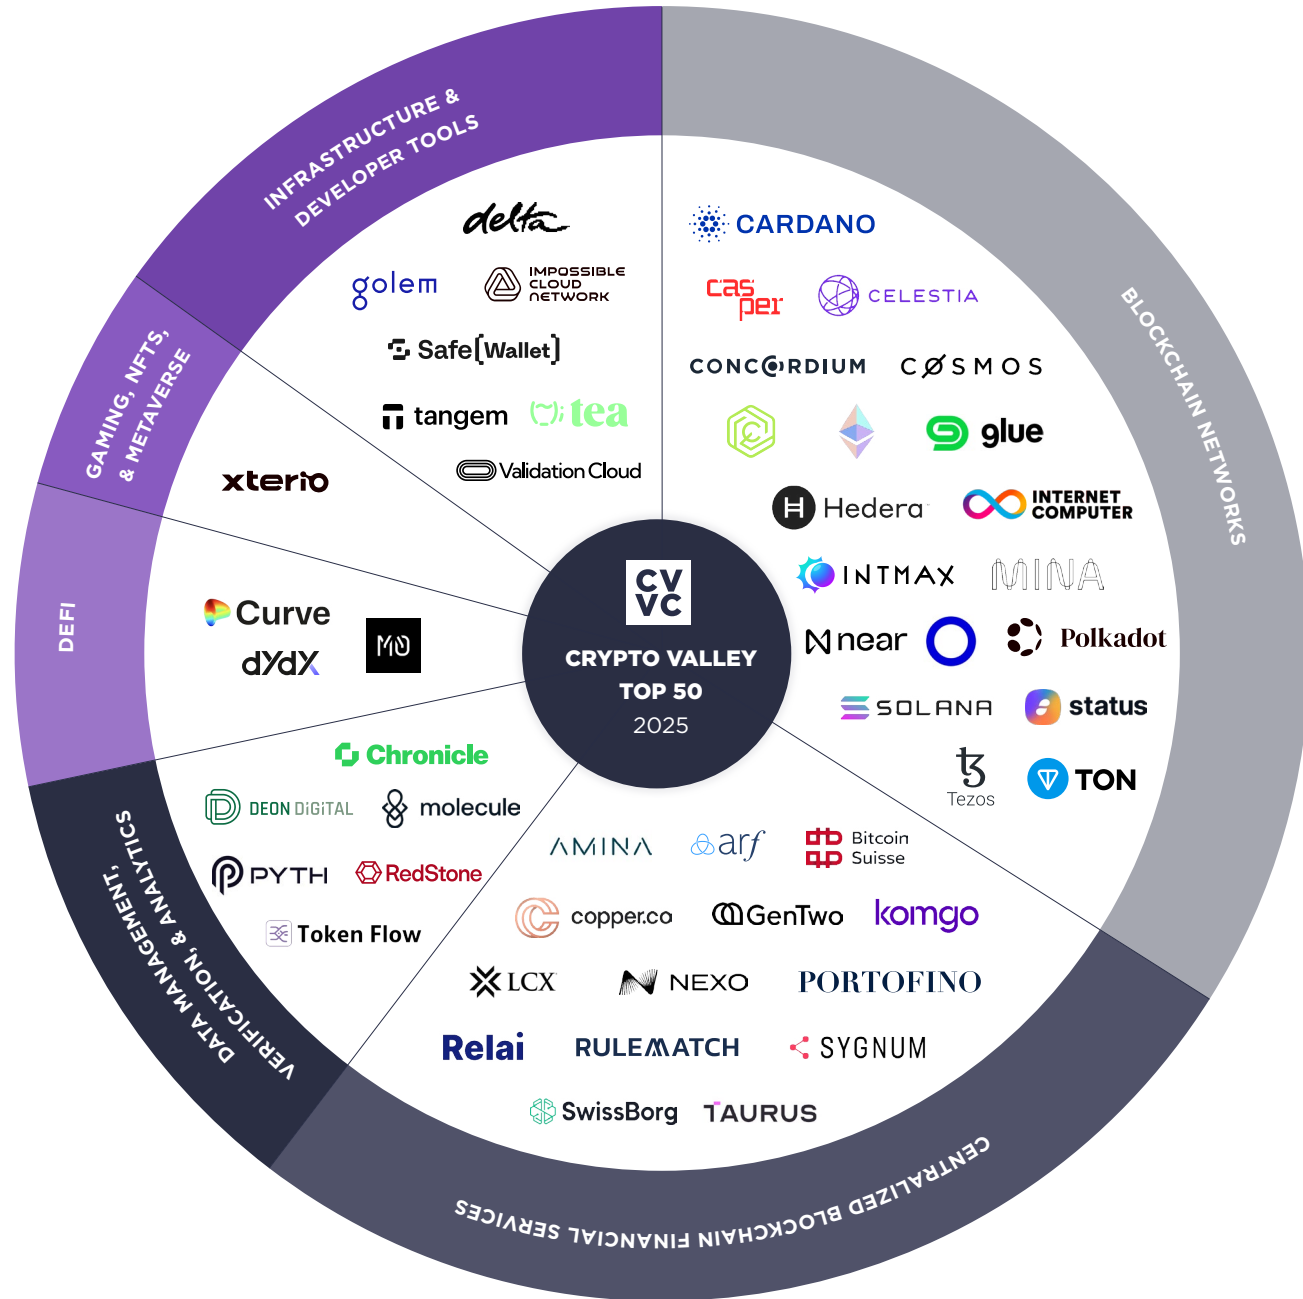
INFRASTRUCTURE & DEVELOPER TOOLS

delta
golem
IMPOSSIBLE CLOUD NETWORK
Safe{Wallet}
tangem
tea
Validation Cloud

BLOCKCHAIN NETWORKS

CARDANO
casper
CELESTIA
CONCORDIUM
COSMOS
glue
Hedera
INTERNET COMPUTER
INTMAX
MINA
near
Polkadot
SOLANA
status
Tezos
TON

GAMING, NFTS, & METAVERSE

xterio

DEFI

Curve
dYdX
M0

CVVC
CRYPTO VALLEY TOP 50
2025

DATA MANAGEMENT, VERIFICATION, & ANALYTICS

Chronicle
DEON DIGITAL
molecule
PYTH
RedStone
Token Flow

CENTRALIZED BLOCKCHAIN FINANCIAL SERVICES

AMINA
arf
Bitcoin Suisse
copper.co
GenTwo
komgo
LCX
NEXO
PORTOFINO
Relai
RULEMATCH
SYGNUM
SwissBorg
TAURUS